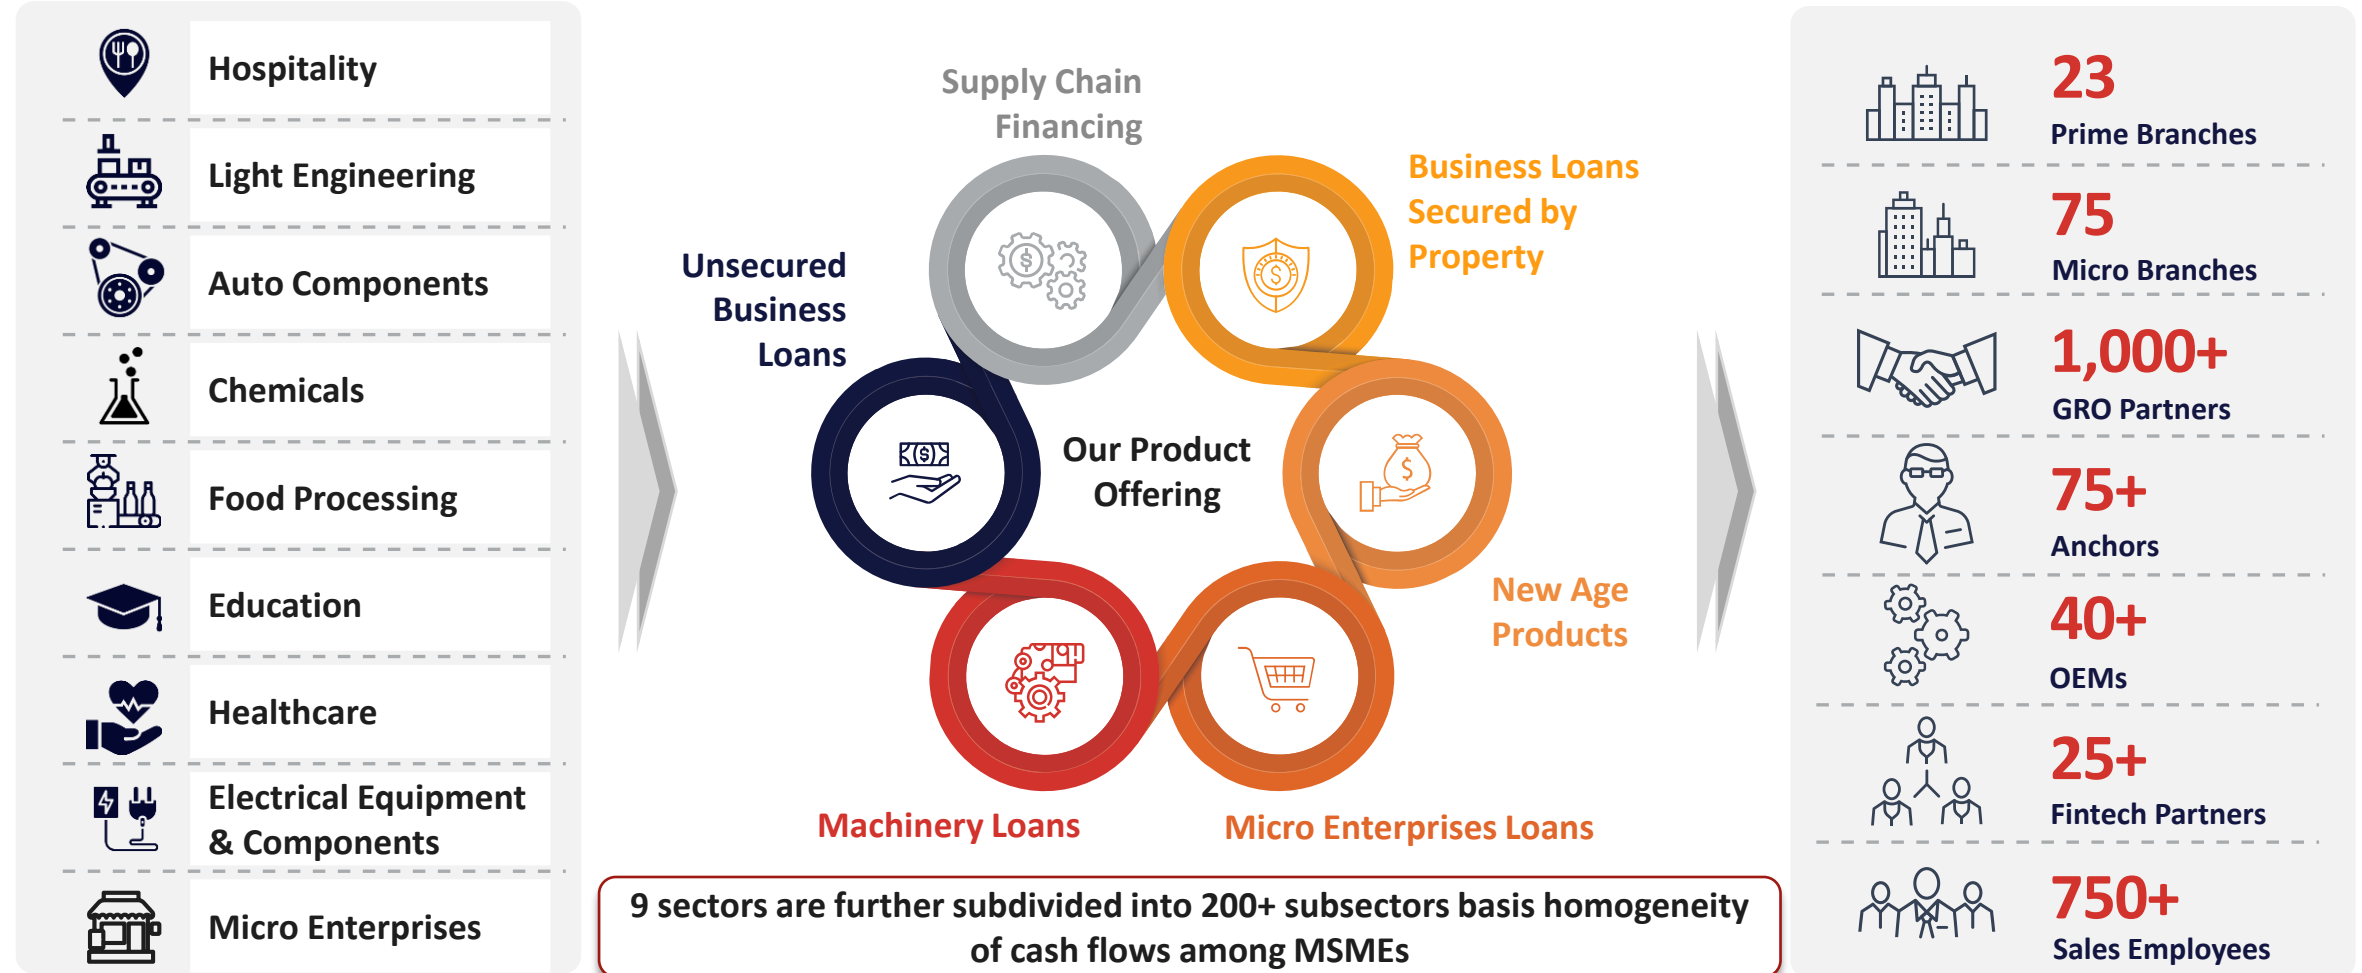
Hospitality

Light Engineering

Auto Components

Chemicals

Food Processing

Education

Healthcare

Electrical Equipment & Components

Micro Enterprises

Supply Chain Financing

Business Loans Secured by Property

Unsecured Business Loans

Our Product Offering

New Age Products

Machinery Loans

Micro Enterprises Loans

9 sectors are further subdivided into 200+ subsectors basis homogeneity of cash flows among MSMEs

23
Prime Branches

75
Micro Branches

1,000+
GRO Partners

75+
Anchors

40+
OEMs

25+
Fintech Partners

750+
Sales Employees